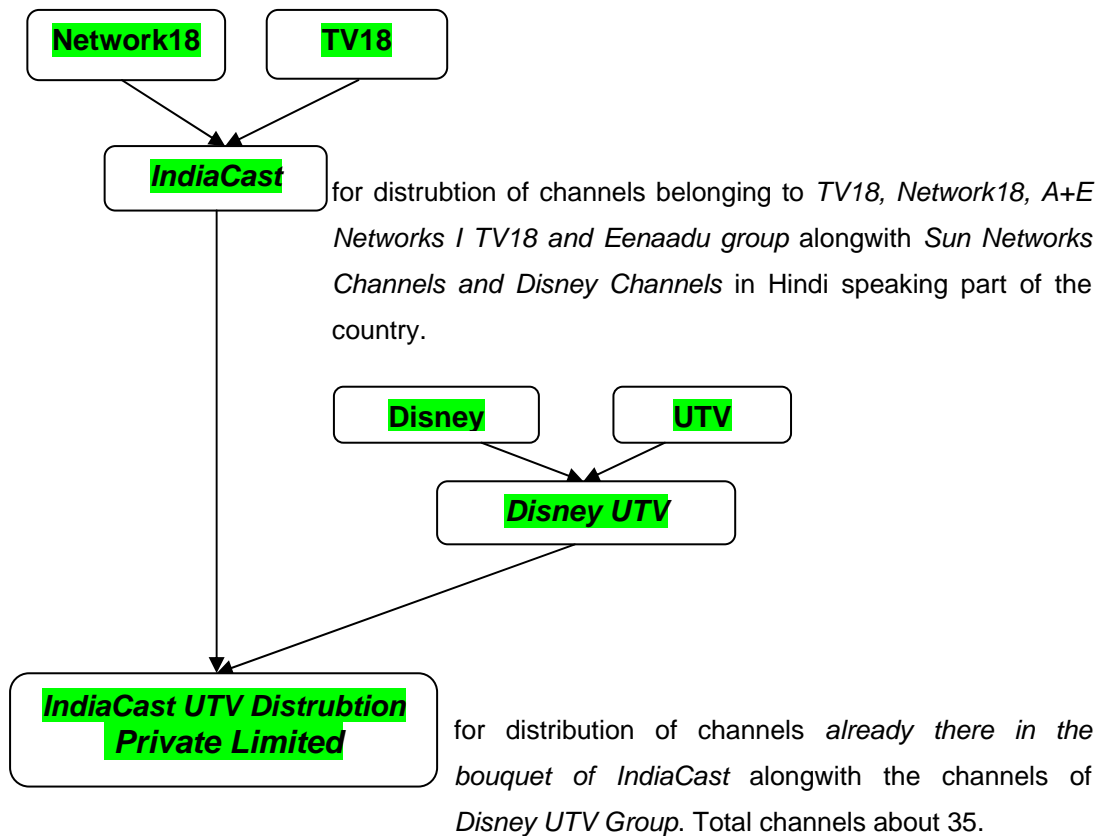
Network18

TV18

IndiaCast

for distrubtion of channels belonging to TV18, Network18, A+E Networks I TV18 and Eenaadu group alongwith Sun Networks Channels and Disney Channels in Hindi speaking part of the country.

Disney

UTV

Disney UTV

IndiaCast UTV Distrubtion Private Limited

for distribution of channels already there in the bouquet of IndiaCast alongwith the channels of Disney UTV Group. Total channels about 35.